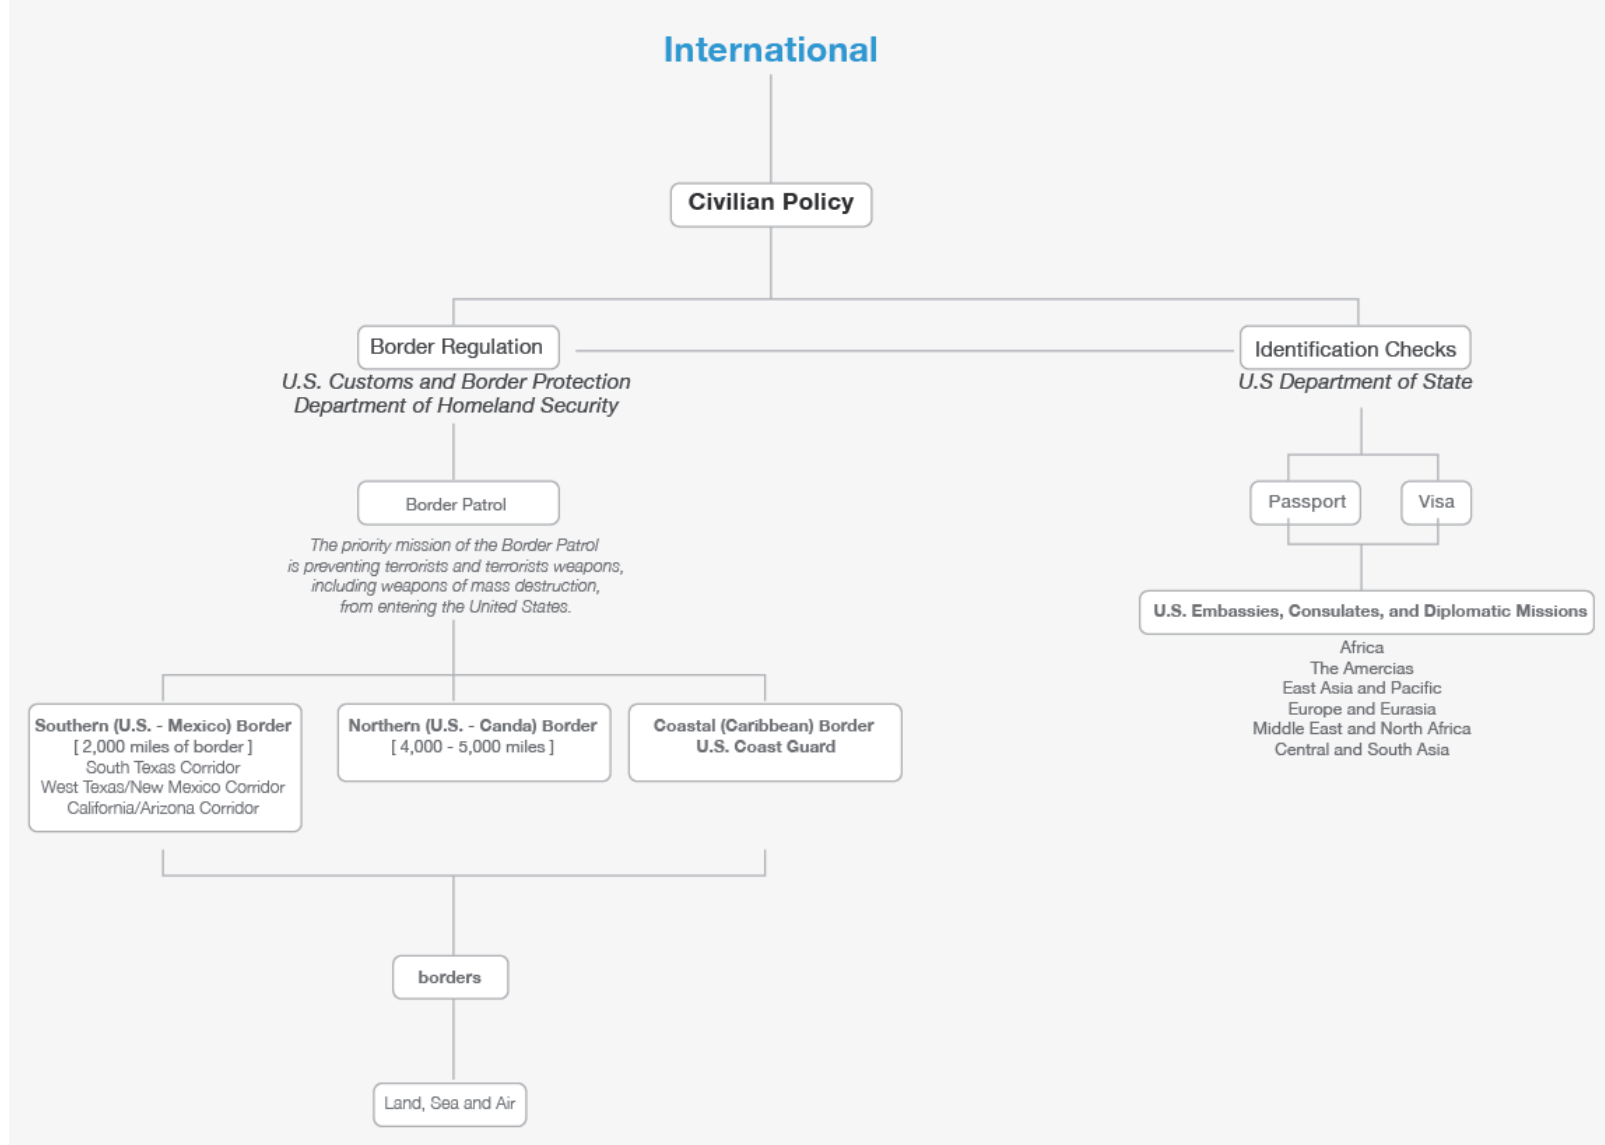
International

Civilian Policy

Border Regulation
U.S. Customs and Border Protection
Department of Homeland Security

Border Patrol
The priority mission of the Border Patrol is preventing terrorists and terrorists weapons, including weapons of mass destruction, from entering the United States.

Southern (U.S. - Mexico) Border
[ 2,000 miles of border ]
South Texas Corridor
West Texas/New Mexico Corridor
California/Arizona Corridor

Northern (U.S. - Canda) Border
[ 4,000 - 5,000 miles ]

Coastal (Caribbean) Border
U.S. Coast Guard

borders

Land, Sea and Air

Identification Checks
U.S Department of State

Passport

Visa

U.S. Embassies, Consulates, and Diplomatic Missions
Africa
The Amercias
East Asia and Pacific
Europe and Eurasia
Middle East and North Africa
Central and South Asia